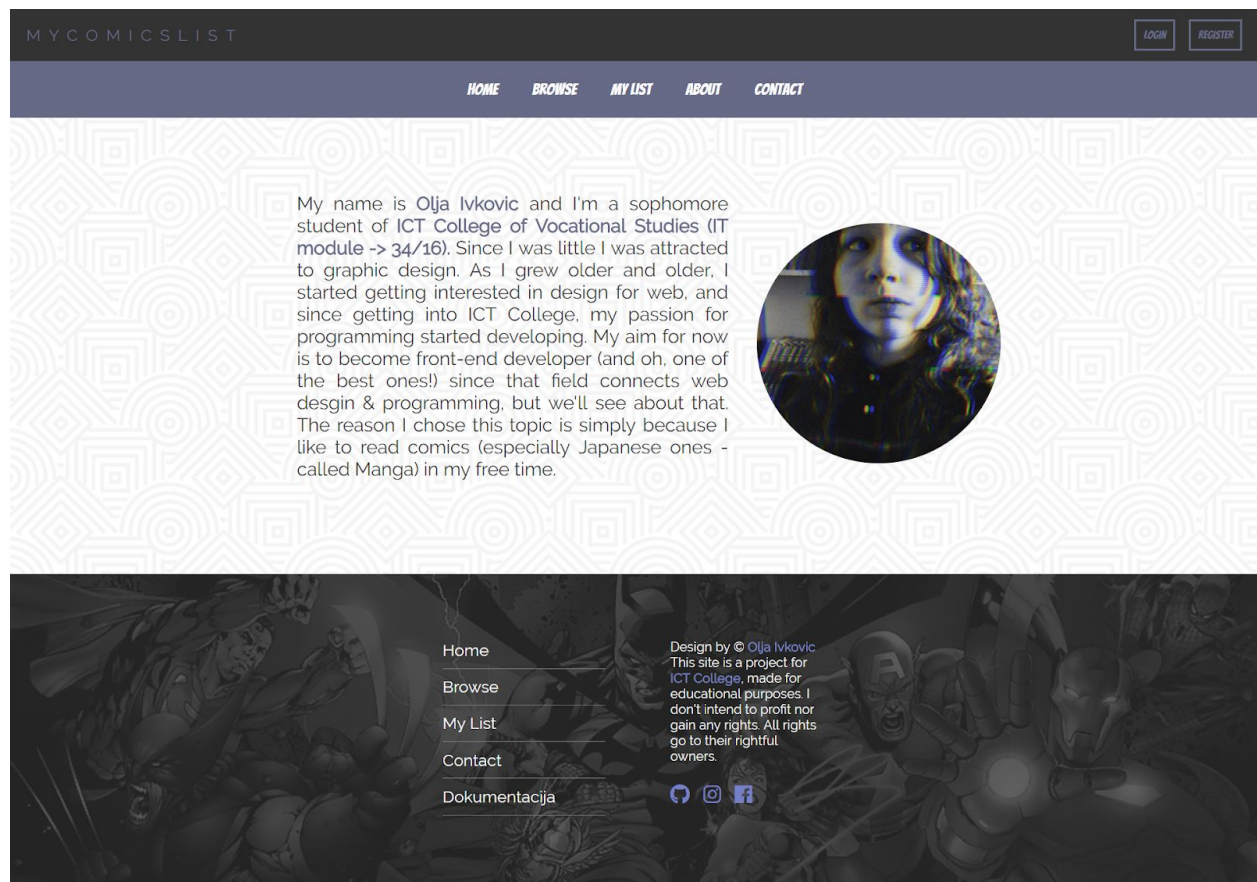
MYCOMICSLIST

LOGIN REGISTER

HOME BROWSE MY LIST ABOUT CONTACT

My name is Olja Ivkovic and I'm a sophomore student of ICT College of Vocational Studies (IT module -> 34/16). Since I was little I was attracted to graphic design. As I grew older and older, I started getting interested in design for web, and since getting into ICT College, my passion for programming started developing. My aim for now is to become front-end developer (and oh, one of the best ones!) since that field connects web desgin & programming, but we'll see about that. The reason I chose this topic is simply because I like to read comics (especially Japanese ones - called Manga) in my free time.

Home

Browse

My List

Contact

Dokumentacija

Design by © Olja Ivkovic
This site is a project for ICT College, made for educational purposes. I don't intend to profit nor gain any rights. All rights go to their rightful owners.